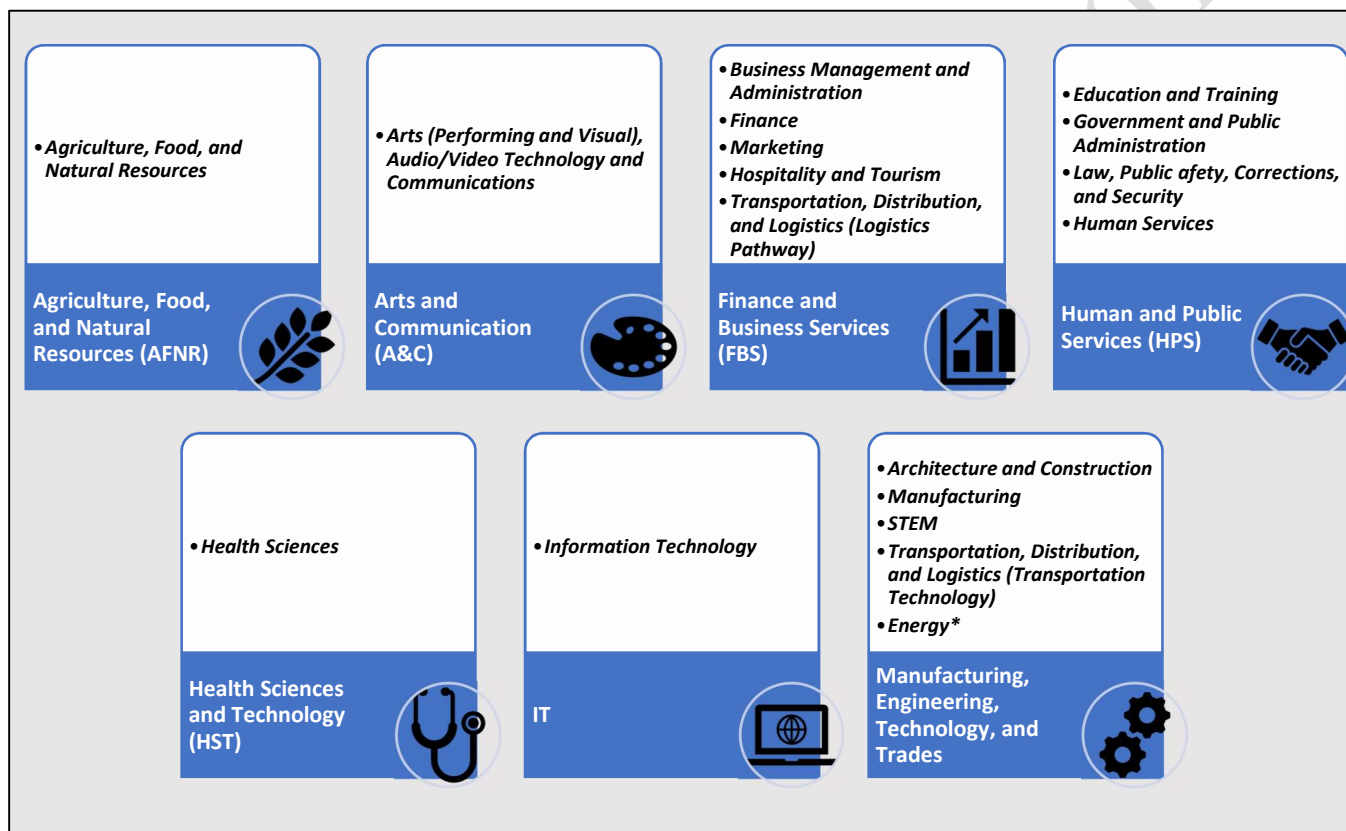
• Agriculture, Food, and Natural Resources

Agriculture, Food, and Natural Resources (AFNR)

• Arts (Performing and Visual), Audio/Video Technology and Communications

Arts and Communication (A&C)

• Business Management and Administration
• Finance
• Marketing
• Hospitality and Tourism
• Transportation, Distribution, and Logistics (Logistics Pathway)

Finance and Business Services (FBS)

• Education and Training
• Government and Public Administration
• Law, Public afety, Corrections, and Security
• Human Services

Human and Public Services (HPS)

• Health Sciences

Health Sciences and Technology (HST)

• Information Technology

IT

• Architecture and Construction
• Manufacturing
• STEM
• Transportation, Distribution, and Logistics (Transportation Technology)
• Energy*

Manufacturing, Engineering, Technology, and Trades